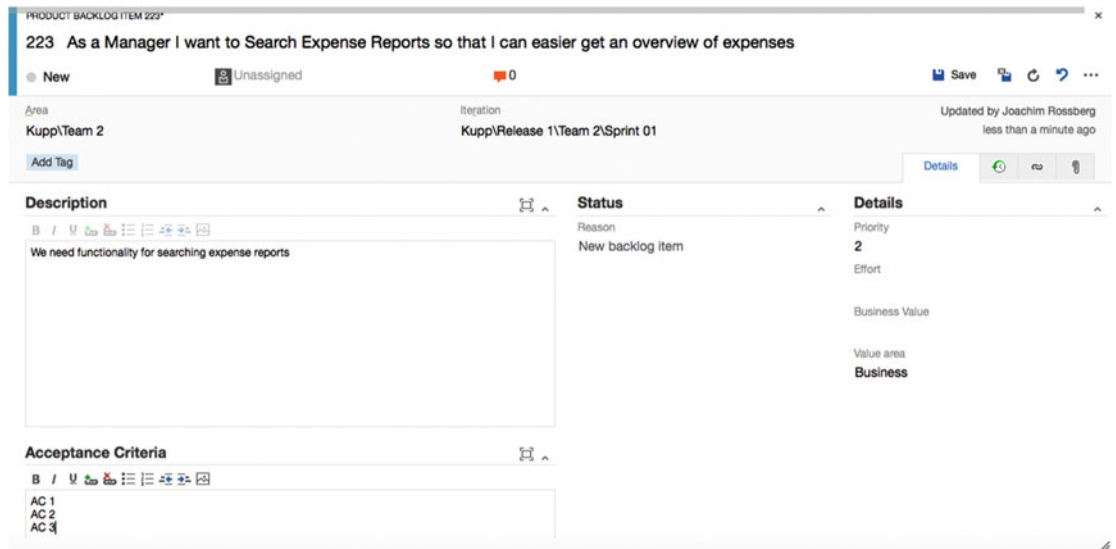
PRODUCT BACKLOG ITEM 223*

223 As a Manager I want to Search Expense Reports so that I can easier get an overview of expenses

New Unassigned 0 Save ...

Area
Kupp\Team 2

Iteration
Kupp\Release 1\Team 2\Sprint 01

Updated by Joachim Rossberg
less than a minute ago

Add Tag

Details

Description

We need functionality for searching expense reports

Status
Reason
New backlog item

Details
Priority
2
Effort

Business Value

Value area
Business

Acceptance Criteria

AC 1
AC 2
AC 3